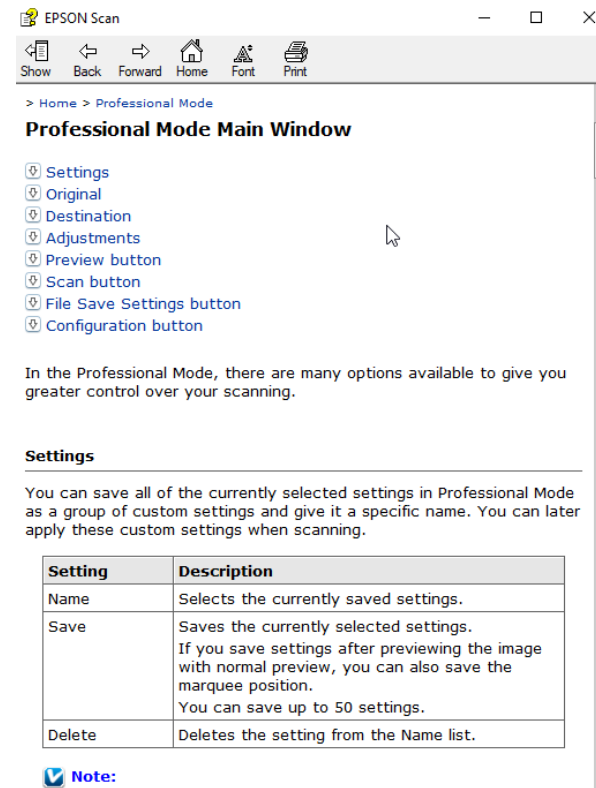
EPSON Scan

Show Back Forward Home Font Print

> Home > Professional Mode

Professional Mode Main Window

Settings
Original
Destination
Adjustments
Preview button
Scan button
File Save Settings button
Configuration button

In the Professional Mode, there are many options available to give you greater control over your scanning.

Settings

You can save all of the currently selected settings in Professional Mode as a group of custom settings and give it a specific name. You can later apply these custom settings when scanning.

| Setting | Description |
|---|---|
| Name | Selects the currently saved settings. |
| Save | Saves the currently selected settings. If you save settings after previewing the image with normal preview, you can also save the marquee position. You can save up to 50 settings. |
| Delete | Deletes the setting from the Name list. |

Note: